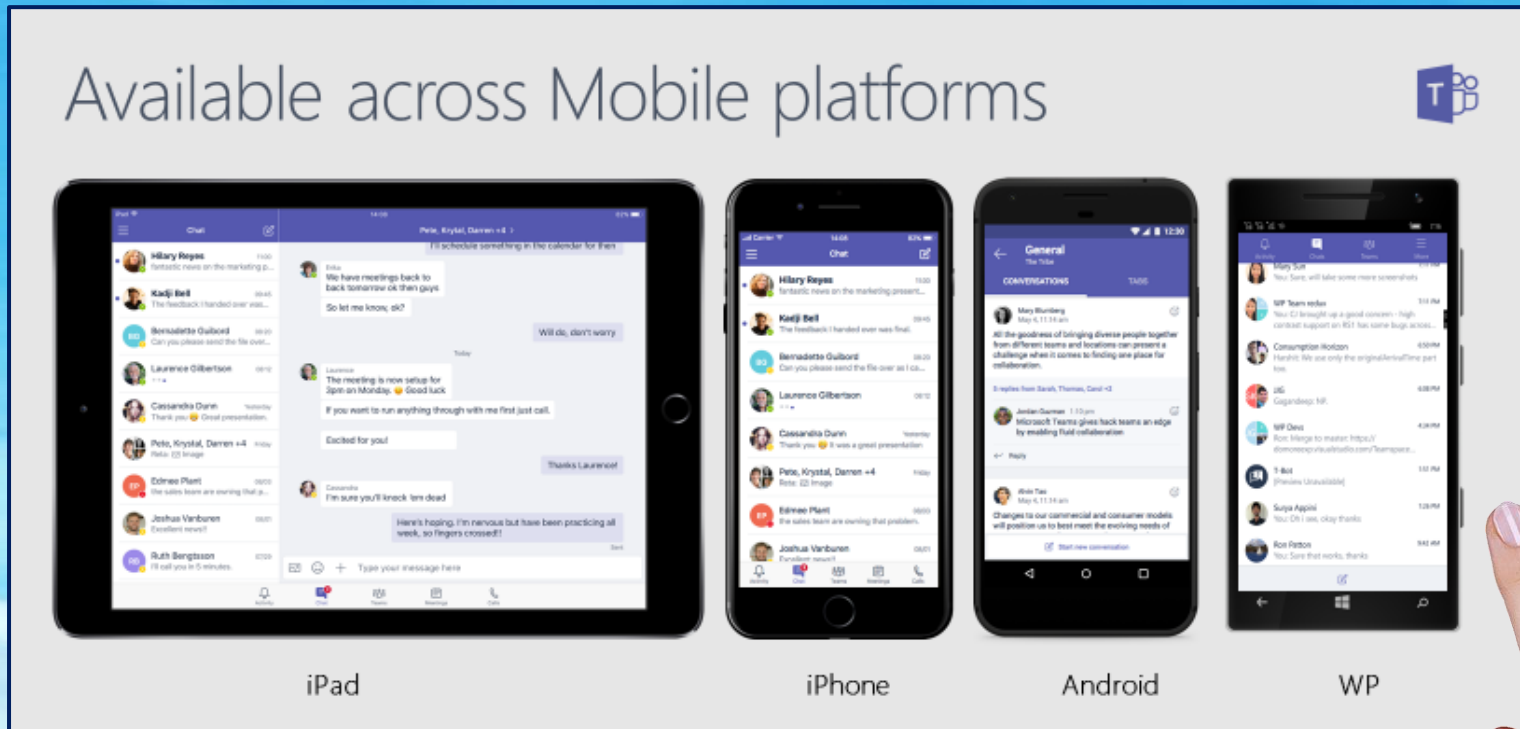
Available across Mobile platforms

Chat

Hilary Reyes
fantastic news on the marketing p...

Kadji Bell
The feedback I handed over was...

Bernadette Guibord
Can you please send the file over...

Laurence Gilbertson

Cassandra Dunn
Thank you 😊 Great presentation.

Pete, Krystal, Darren +4
Reta: Image

Edmee Plant
the sales team are owning that p...

Joshua Vanburen
Excellent news!!

Ruth Bengtsson
I'll call you in 5 minutes.

Pete, Krystal, Darren +4

I'll schedule something in the calendar for then

Erika
We have meetings back to back tomorrow ok then guys

So let me know, ok?

Will do, don't worry

Today

Laurence
The meeting is now setup for 3pm on Monday. 😊 Good luck

If you want to run anything through with me first just call.

Excited for you!

Thanks Laurence!

Cassandra
I'm sure you'll knock 'em dead

Here's hoping. I'm nervous but have been practicing all week, so fingers crossed!!

Type your message here

Activity Chat Teams Meetings Calls

Chat

Hilary Reyes
fantastic news on the marketing present...

Kadji Bell
The feedback I handed over was final.

Bernadette Guibord
Can you please send the file over as I c...

Laurence Gilbertson

Cassandra Dunn
Thank you 😊 It was a great presentation.

Pete, Krystal, Darren +4
Reta: Image

Edmee Plant
the sales team are owning that problem.

Joshua Vanburen

12:30

General
The Tribe

CONVERSATIONS TABS

Mary Blumberg
All the goodness of bringing diverse people together from different teams and locations can present a challenge when it comes to finding one place for collaboration.

Jordan Guzman
Microsoft Teams gives hack teams an edge by enabling fluid collaboration

Reply

Changes to our commercial and consumer models will position us to best meet the evolving needs of

Start new conversation

Activity Chats Teams More

WP Team redux

Consumption Horizon

UG

WP Devs

T-Bot
[Preview Unavailable]

Surya Appini
You: Oh i see, okay thanks

Ron Patton
You: Sure that works, thanks

iPad

iPhone

Android

WP